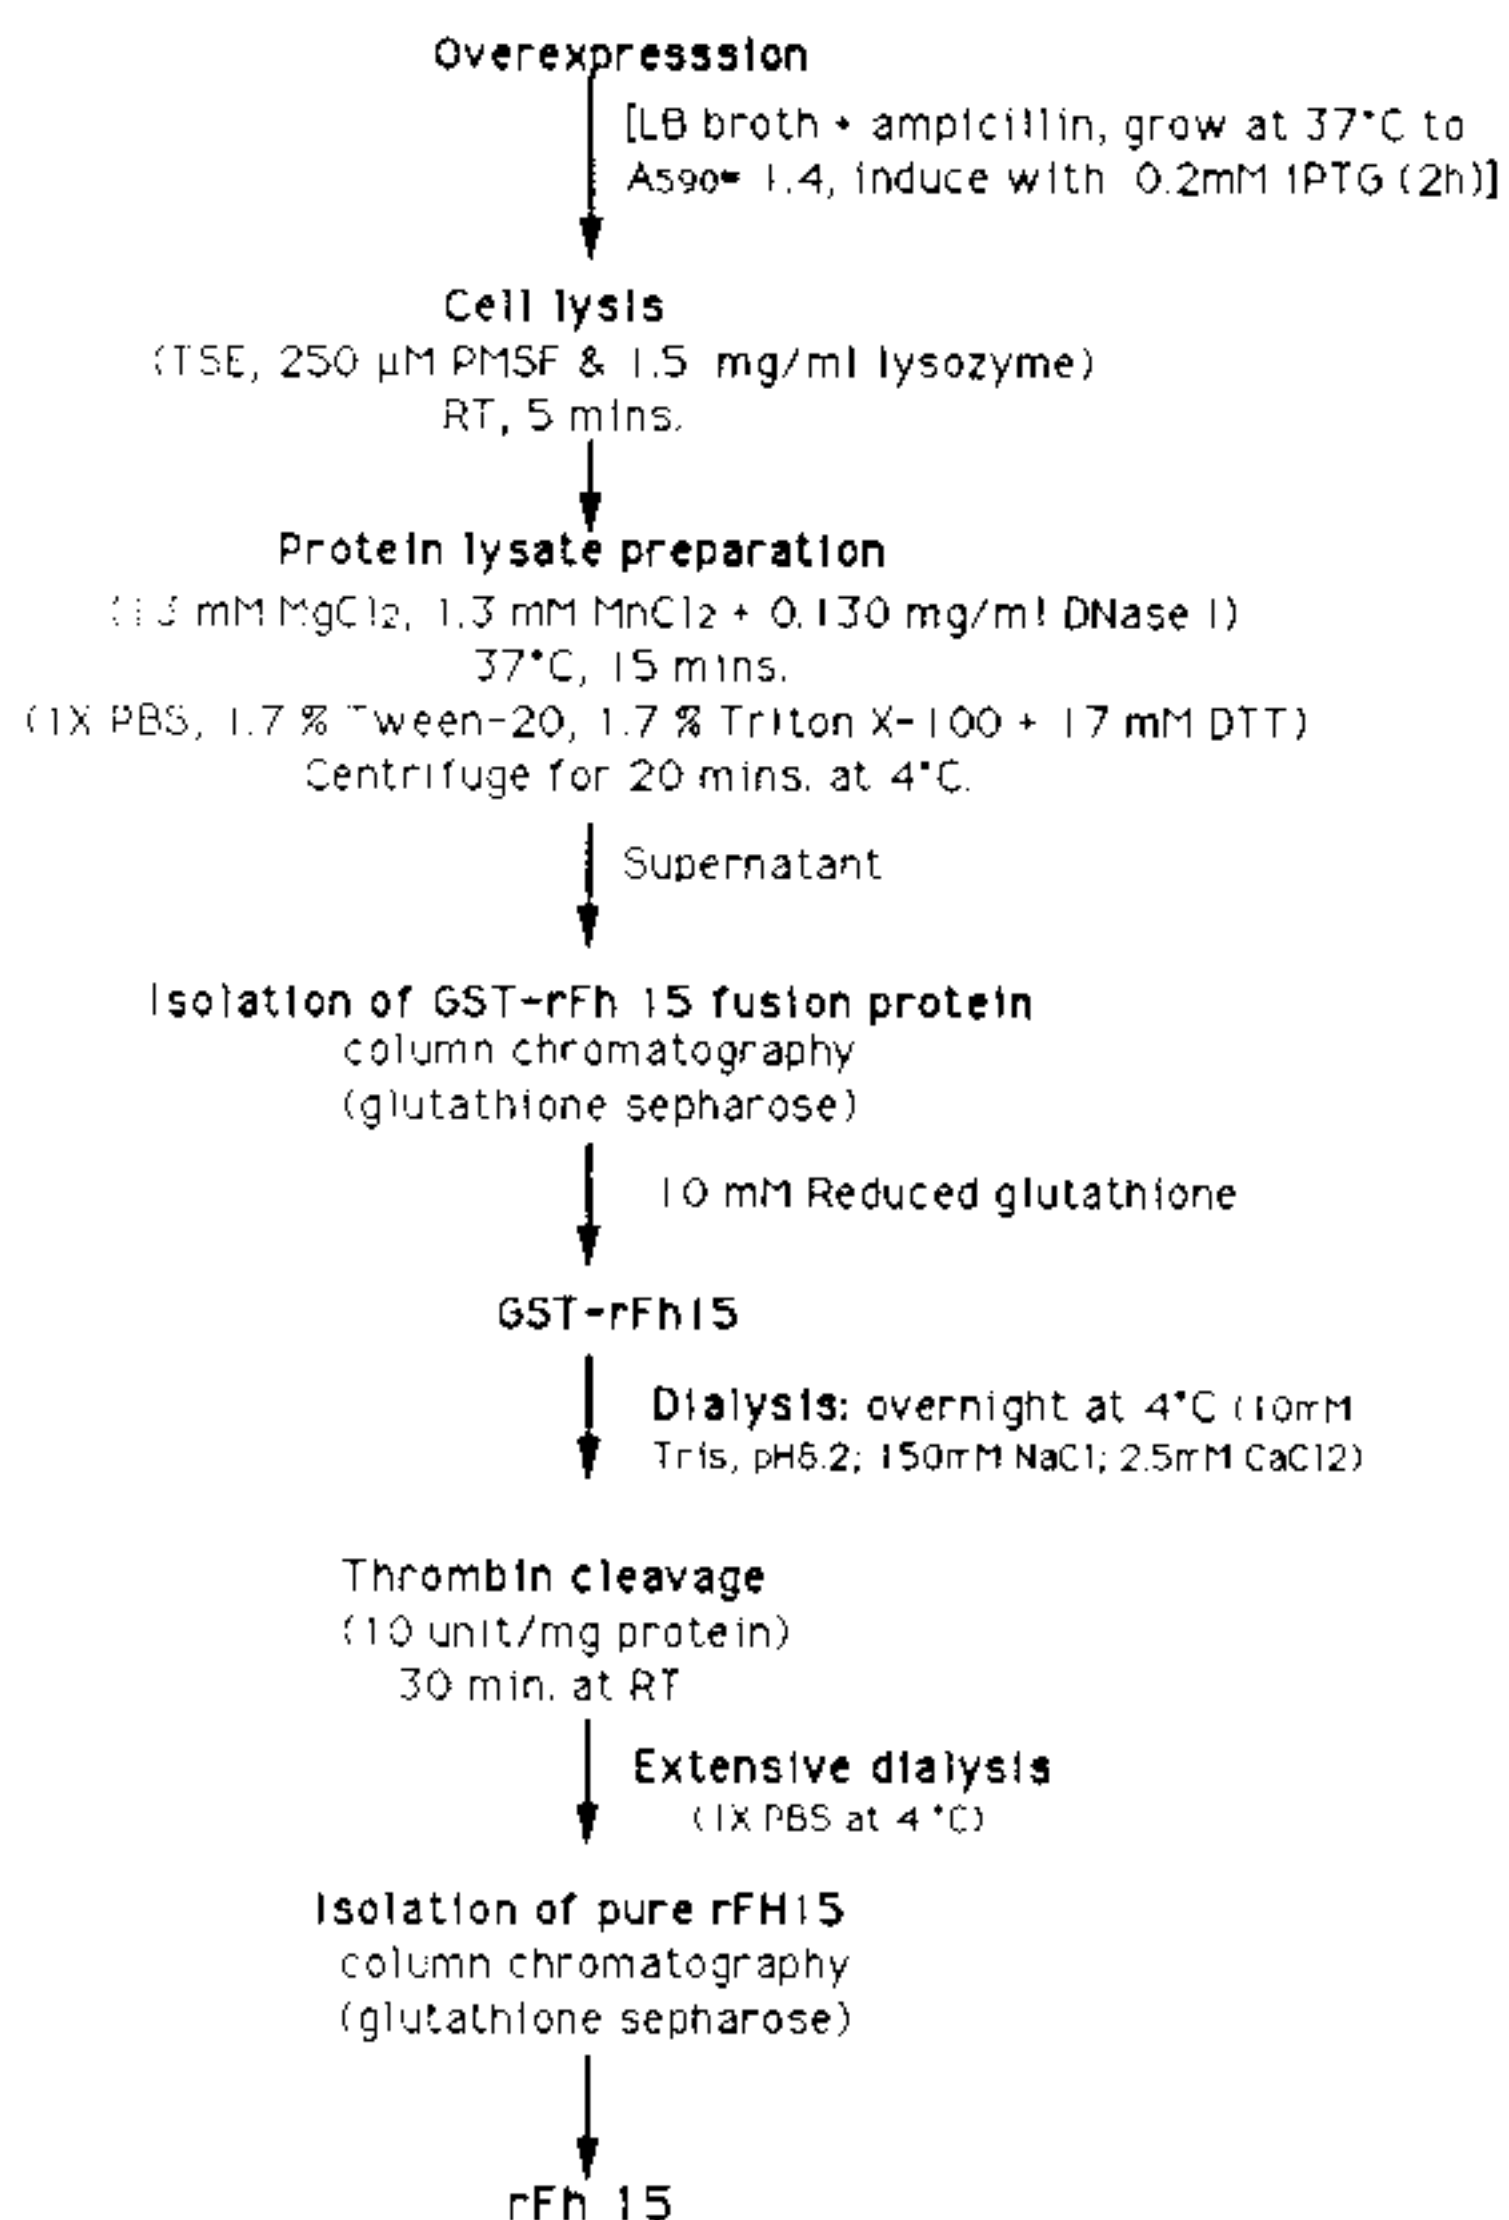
Overexpresssion

[LB broth + ampicillin, grow at 37°C to $A_{590}$= 1.4, induce with 0.2mM IPTG (2h)]

Cell lysis
(TSE, 250 µM PMSF & 1.5 mg/ml lysozyme)
RT, 5 mins.

Protein lysate preparation
([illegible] mM $MgCl_2$, 1.3 mM $MnCl_2$ + 0.130 mg/ml DNase I)
37°C, 15 mins.
(1X PBS, 1.7 % Tween-20, 1.7 % Triton X-100 + 17 mM DTT)
Centrifuge for 20 mins. at 4°C.

Supernatant

Isolation of GST-rFh 15 fusion protein
column chromatography
(glutathione sepharose)

10 mM Reduced glutathione

GST-rFh15

Dialysis: overnight at 4°C (10mM Tris, pH8.2; 150mM NaCl; 2.5mM $CaCl_2$)

Thrombin cleavage
(10 unit/mg protein)
30 min. at RT

Extensive dialysis
(1X PBS at 4 °C)

Isolation of pure rFH15
column chromatography
(glutathione sepharose)

rFh 15